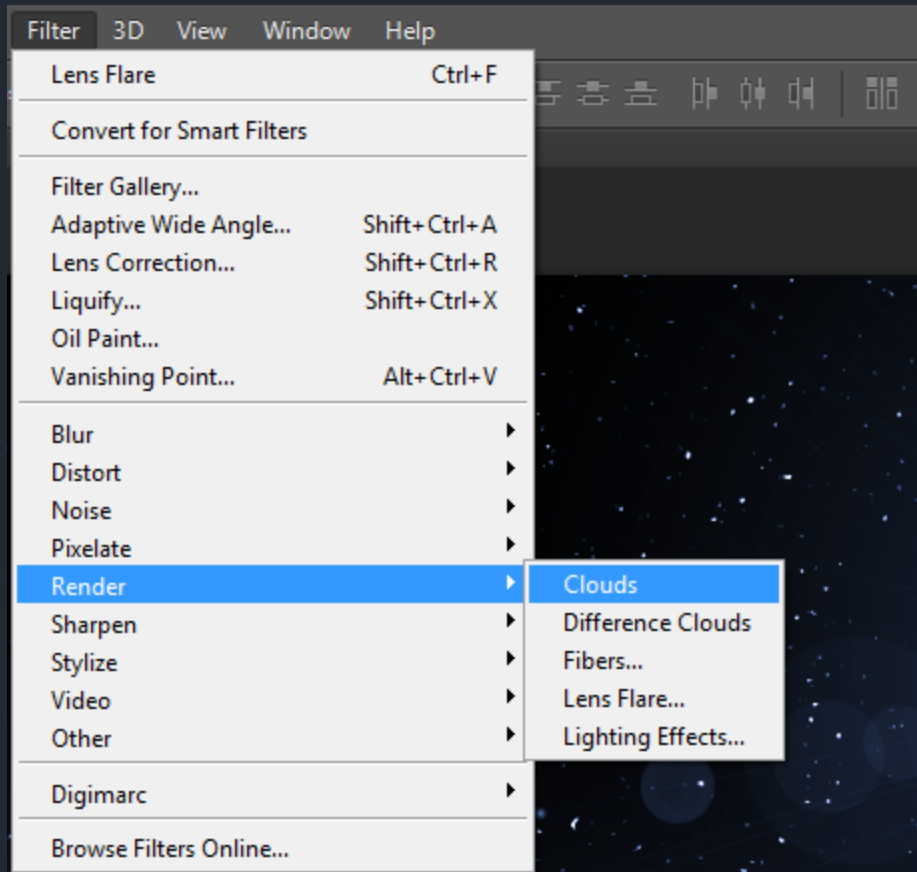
Filter 3D View Window Help

Lens Flare Ctrl+F

Convert for Smart Filters

Filter Gallery...
Adaptive Wide Angle... Shift+Ctrl+A
Lens Correction... Shift+Ctrl+R
Liquify... Shift+Ctrl+X
Oil Paint...
Vanishing Point... Alt+Ctrl+V

Blur
Distort
Noise
Pixelate
Render
Sharpen
Stylize
Video
Other

Digimarc

Browse Filters Online...

Clouds
Difference Clouds
Fibers...
Lens Flare...
Lighting Effects...